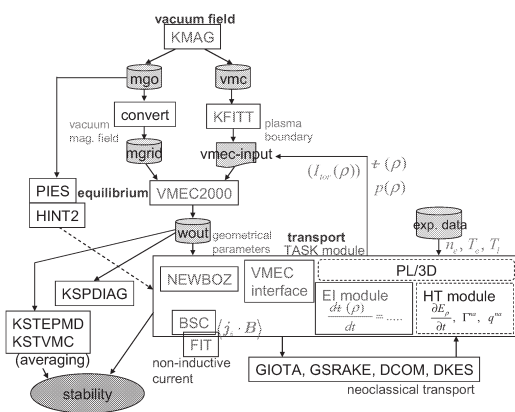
vacuum field
KMAG
mgo
vmc
convert
KFITT
vacuum mag. field
plasma boundary
mgrid
vmec-input
PIES
HINT2
equilibrium
VMEC2000
$(I_{tor}(\rho))$
$\iota(\rho)$
$p(\rho)$
wout
geometrical parameters
transport
TASK module
exp. data
$n_e,\ T_e,\ T_i$
KSPDIAG
NEWBOZ
VMEC interface
PL/3D
EI module
$\frac{d\iota(\rho)}{dt} = .....$
HT module
$\frac{\partial E_p}{\partial t},\ \Gamma^{na},\ q^{na}$
KSTEPMD
KSTVMC
(averaging)
BSC
FIT
$\langle j_{\parallel} \cdot B \rangle$
non-inductive current
stability
GIOTA, GSRAKE, DCOM, DKES
neoclassical transport